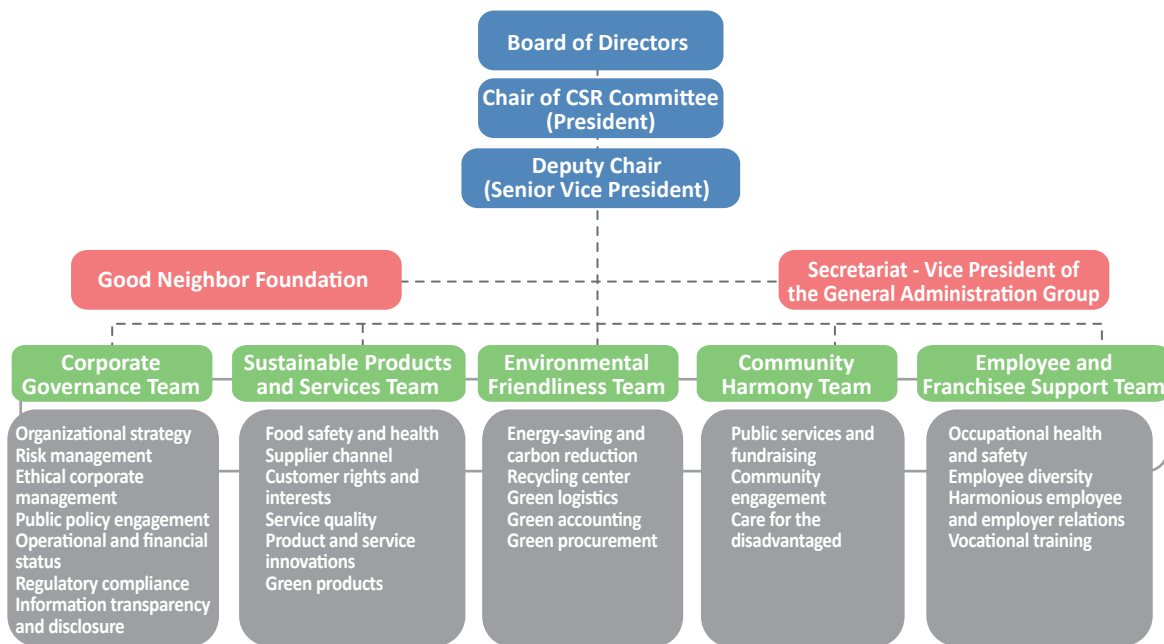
Board of Directors

Chair of CSR Committee (President)

Deputy Chair (Senior Vice President)

Good Neighbor Foundation

Secretariat - Vice President of the General Administration Group

Corporate Governance Team

Organizational strategy
Risk management
Ethical corporate management
Public policy engagement
Operational and financial status
Regulatory compliance
Information transparency and disclosure

Sustainable Products and Services Team

Food safety and health
Supplier channel
Customer rights and interests
Service quality
Product and service innovations
Green products

Environmental Friendliness Team

Energy-saving and carbon reduction
Recycling center
Green logistics
Green accounting
Green procurement

Community Harmony Team

Public services and fundraising
Community engagement
Care for the disadvantaged

Employee and Franchisee Support Team

Occupational health and safety
Employee diversity
Harmonious employee and employer relations
Vocational training